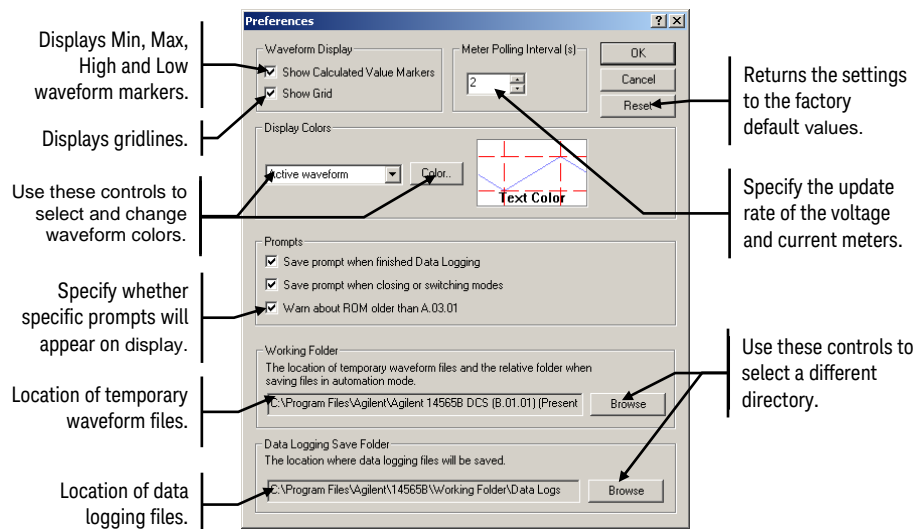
Preferences

? X

Waveform Display

Show Calculated Value Markers

Show Grid

Meter Polling Interval (s)

2

OK

Cancel

Reset

Display Colors

Active waveform

Color..

Text Color

Prompts

Save prompt when finished Data Logging

Save prompt when closing or switching modes

Warn about ROM older than A.03.01

Working Folder

The location of temporary waveform files and the relative folder when saving files in automation mode.

C:\Program Files\Agilent\Agilent 14565B DCS (B.01.01) (Present

Browse

Data Logging Save Folder

The location where data logging files will be saved.

C:\Program Files\Agilent\14565B\Working Folder\Data Logs

Browse

Displays Min, Max, High and Low waveform markers.

Displays gridlines.

Use these controls to select and change waveform colors.

Specify whether specific prompts will appear on display.

Location of temporary waveform files.

Location of data logging files.

Returns the settings to the factory default values.

Specify the update rate of the voltage and current meters.

Use these controls to select a different directory.